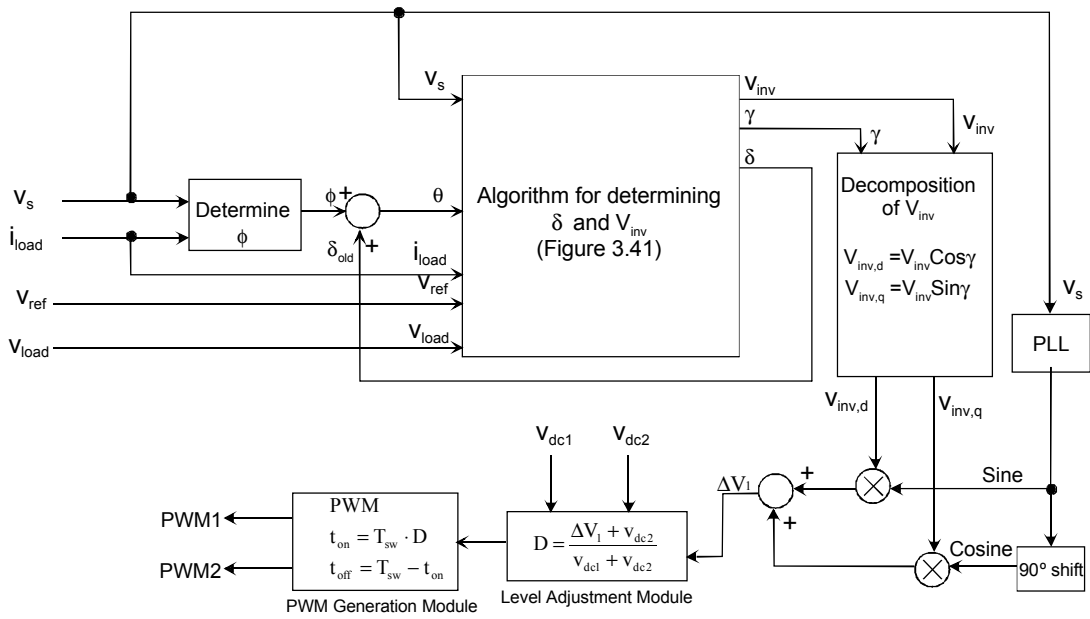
$V_s$

$V_{inv}$

$\gamma$

$\gamma$

$V_{inv}$

$\delta$

$V_s$

Determine $\phi$

$\phi$ +

$\theta$

Algorithm for determining $\delta$ and $V_{inv}$ (Figure 3.41)

Decomposition of $V_{inv}$

$V_{inv,d} = V_{inv}Cos\gamma$

$V_{inv,q} = V_{inv}Sin\gamma$

$i_{load}$

$\delta_{old}$ +

$i_{load}$

$V_{ref}$

$V_{ref}$

$V_s$

$V_{load}$

$V_{load}$

PLL

$V_{inv,d}$

$V_{inv,q}$

$V_{dc1}$

$V_{dc2}$

+

$\Delta V_1$

Sine

PWM

PWM1

$t_{on} = T_{sw} \cdot D$

$D = \frac{\Delta V_1 + v_{dc2}}{v_{dc1} + v_{dc2}}$

+

PWM2

$t_{off} = T_{sw} - t_{on}$

Cosine

90º shift

PWM Generation Module

Level Adjustment Module